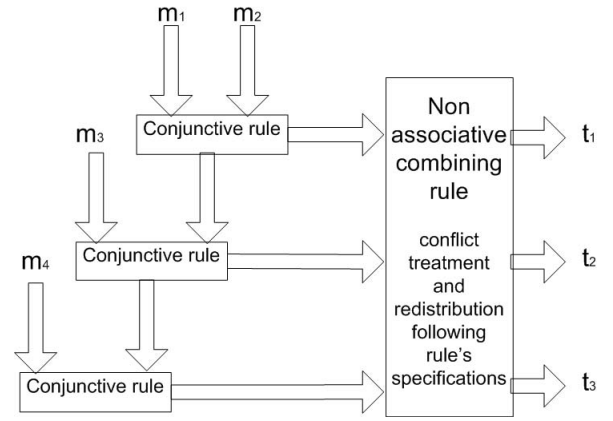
$m_1$ $m_2$

Conjunctive rule

$m_3$

Conjunctive rule

$m_4$

Conjunctive rule

Non associative combining rule

conflict treatment and redistribution following rule's specifications

$t_1$

$t_2$

$t_3$